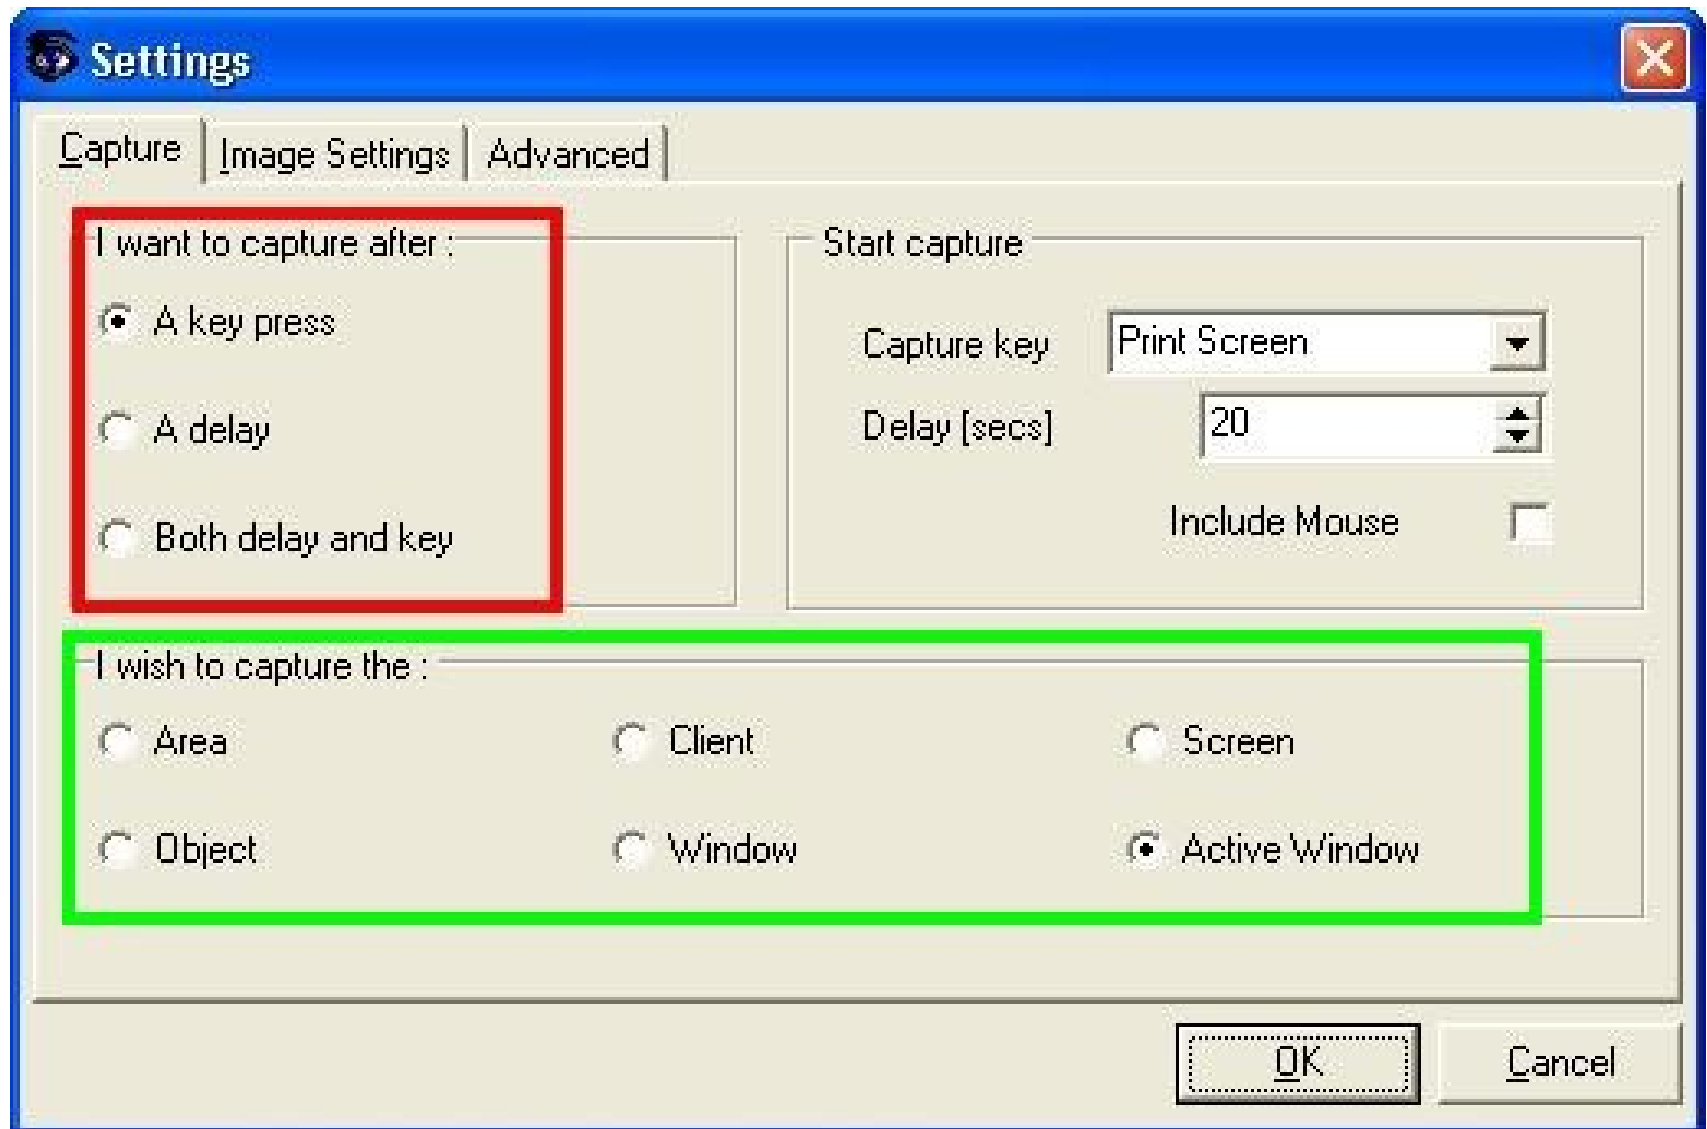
Settings

Capture | Image Settings | Advanced

I want to capture after :
A key press
A delay
Both delay and key

Start capture
Capture key Print Screen
Delay [secs] 20
Include Mouse

I wish to capture the :
Area
Client
Screen
Object
Window
Active Window

OK
Cancel